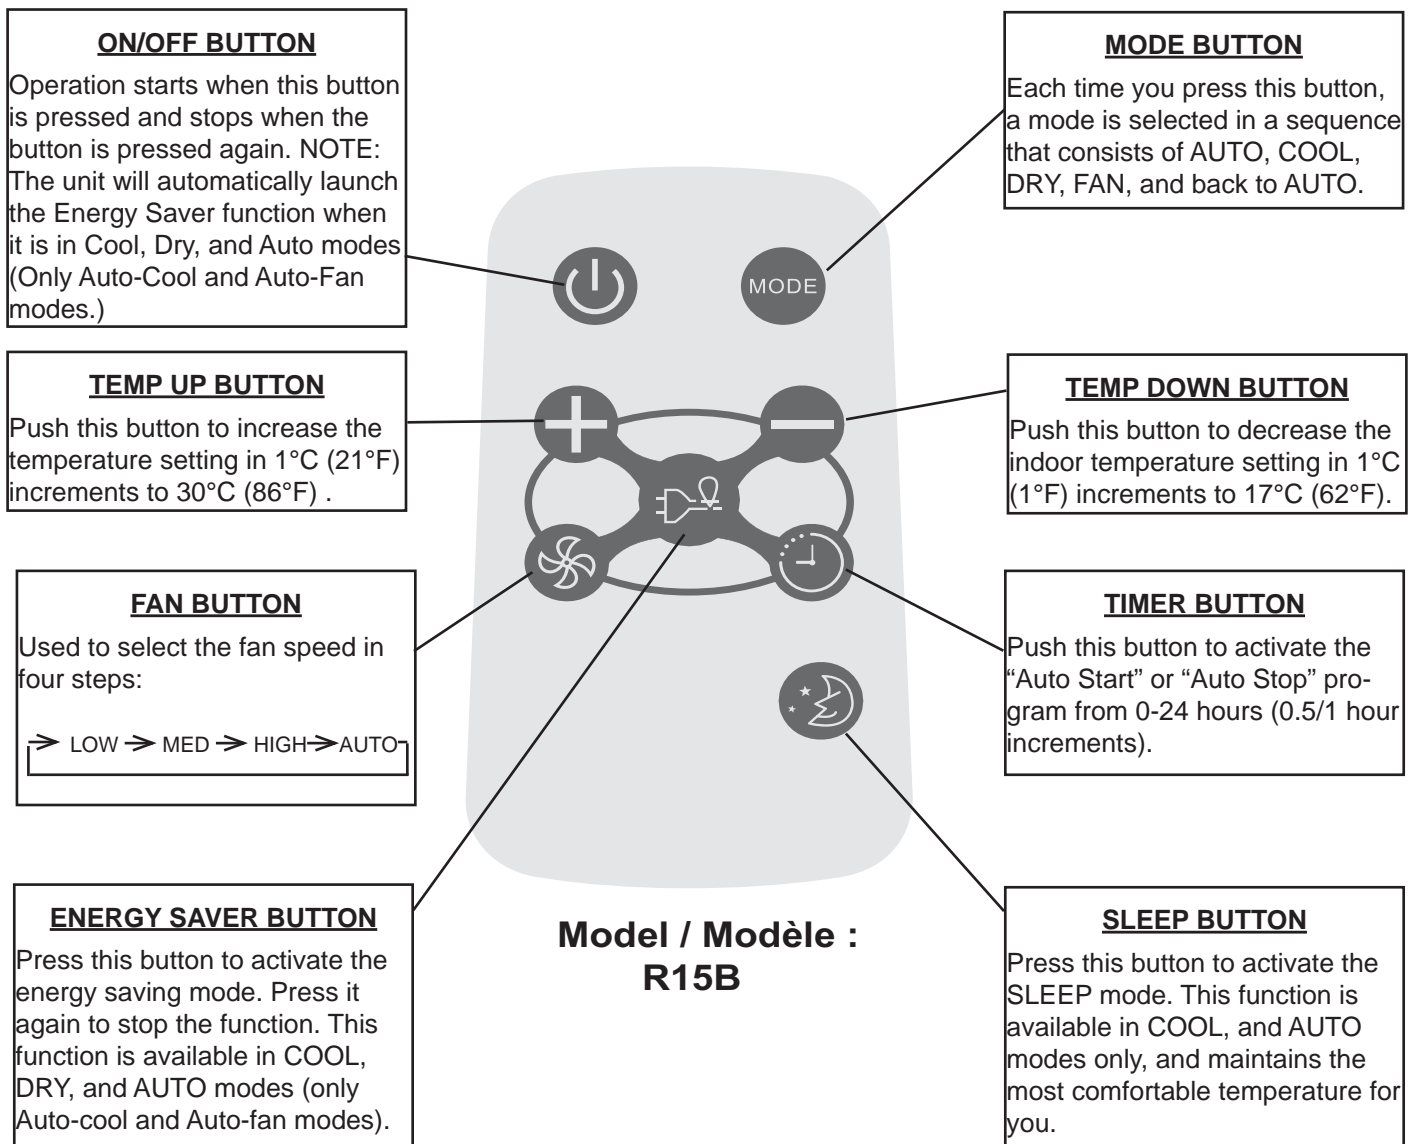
ON/OFF BUTTON

Operation starts when this button is pressed and stops when the button is pressed again. NOTE: The unit will automatically launch the Energy Saver function when it is in Cool, Dry, and Auto modes (Only Auto-Cool and Auto-Fan modes.)

MODE BUTTON

Each time you press this button, a mode is selected in a sequence that consists of AUTO, COOL, DRY, FAN, and back to AUTO.

MODE

TEMP UP BUTTON

Push this button to increase the temperature setting in 1°C (21°F) increments to 30°C (86°F) .

TEMP DOWN BUTTON

Push this button to decrease the indoor temperature setting in 1°C (1°F) increments to 17°C (62°F).

FAN BUTTON

Used to select the fan speed in four steps:

LOW → MED → HIGH → AUTO

TIMER BUTTON

Push this button to activate the "Auto Start" or "Auto Stop" program from 0-24 hours (0.5/1 hour increments).

ENERGY SAVER BUTTON

Press this button to activate the energy saving mode. Press it again to stop the function. This function is available in COOL, DRY, and AUTO modes (only Auto-cool and Auto-fan modes).

Model / Modèle : R15B

SLEEP BUTTON

Press this button to activate the SLEEP mode. This function is available in COOL, and AUTO modes only, and maintains the most comfortable temperature for you.